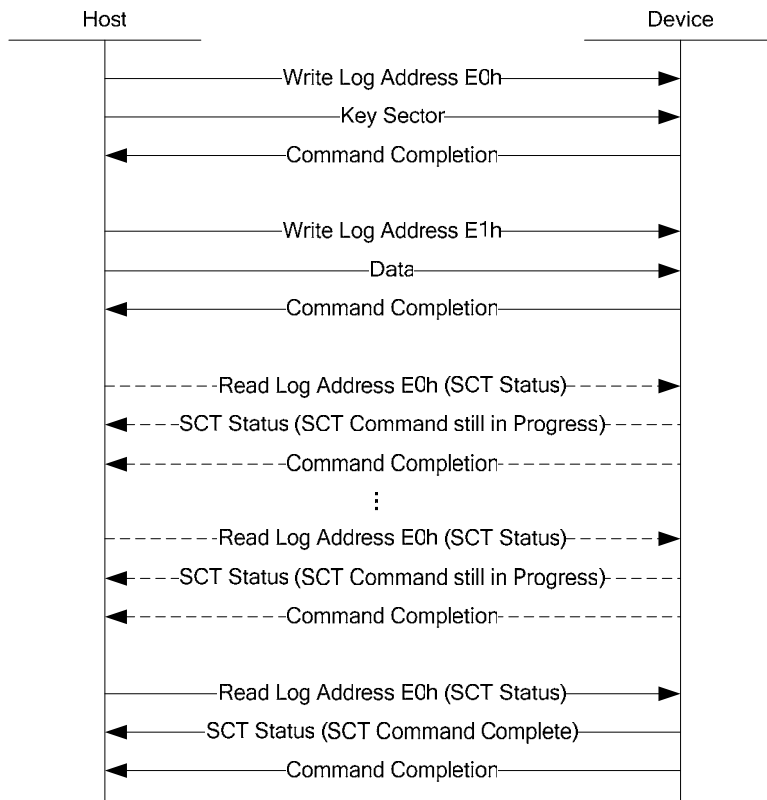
Host

Device

Write Log Address E0h

Key Sector

Command Completion

Write Log Address E1h

Data

Command Completion

Read Log Address E0h (SCT Status)

SCT Status (SCT Command still in Progress)

Command Completion

⋮

Read Log Address E0h (SCT Status)

SCT Status (SCT Command still in Progress)

Command Completion

Read Log Address E0h (SCT Status)

SCT Status (SCT Command Complete)

Command Completion